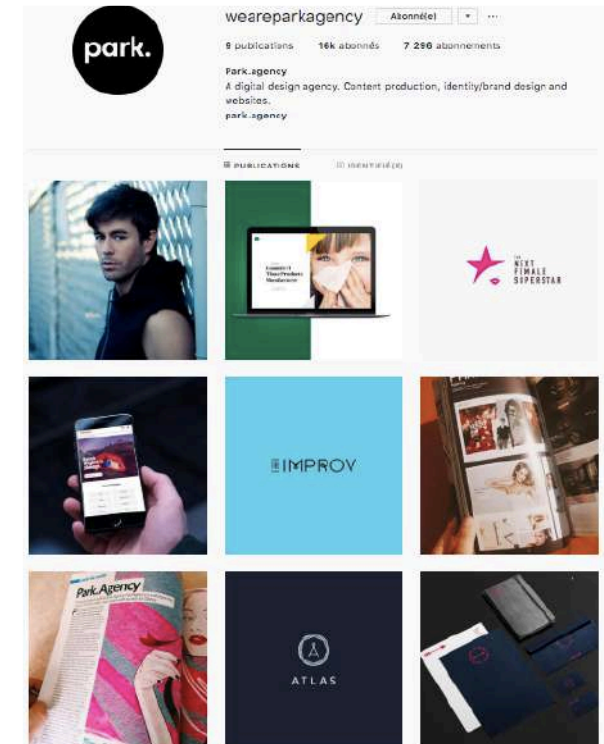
park.

weareparkagency Abonné(e) ▾ ···

9 publications 16k abonnés 7 296 abonnements

Park.agency
A digital design agency. Content production, identity/brand design and websites.
park.agency

PUBLICATIONS IDENTIFIÉ(E)

THE NEXT FEMALE SUPERSTAR

IMPROV

Park.Agency

ATLAS